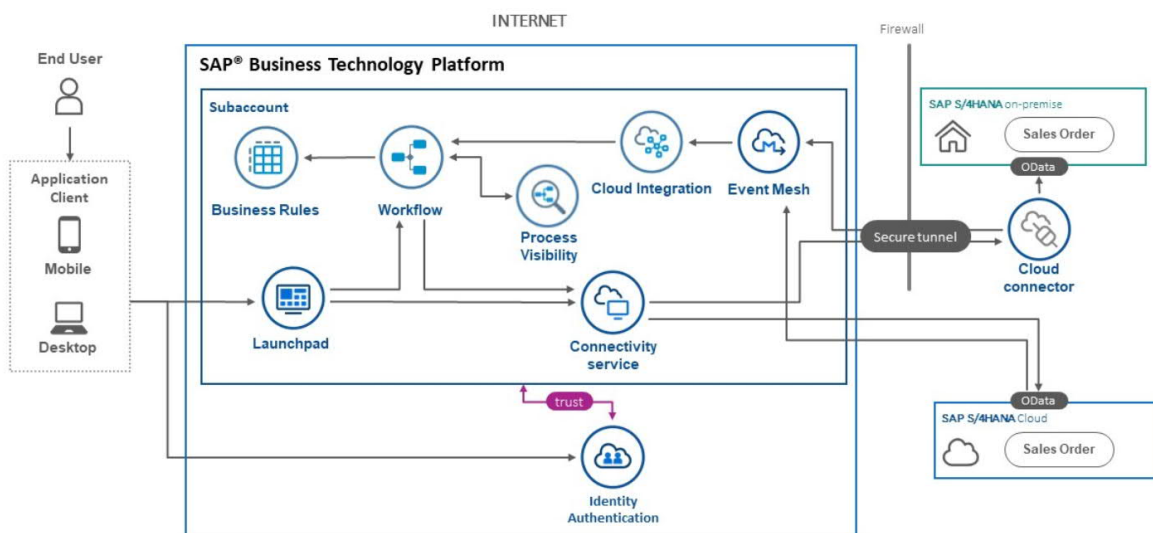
INTERNET

Firewall

End User

Application Client

Mobile

Desktop

SAP® Business Technology Platform

Subaccount

Business Rules

Workflow

Process Visibility

Cloud Integration

Event Mesh

Launchpad

Connectivity service

trust

Identity Authentication

Secure tunnel

Cloud connector

SAP S/4HANA on-premise

Sales Order

OData

OData

SAP S/4HANA Cloud

Sales Order